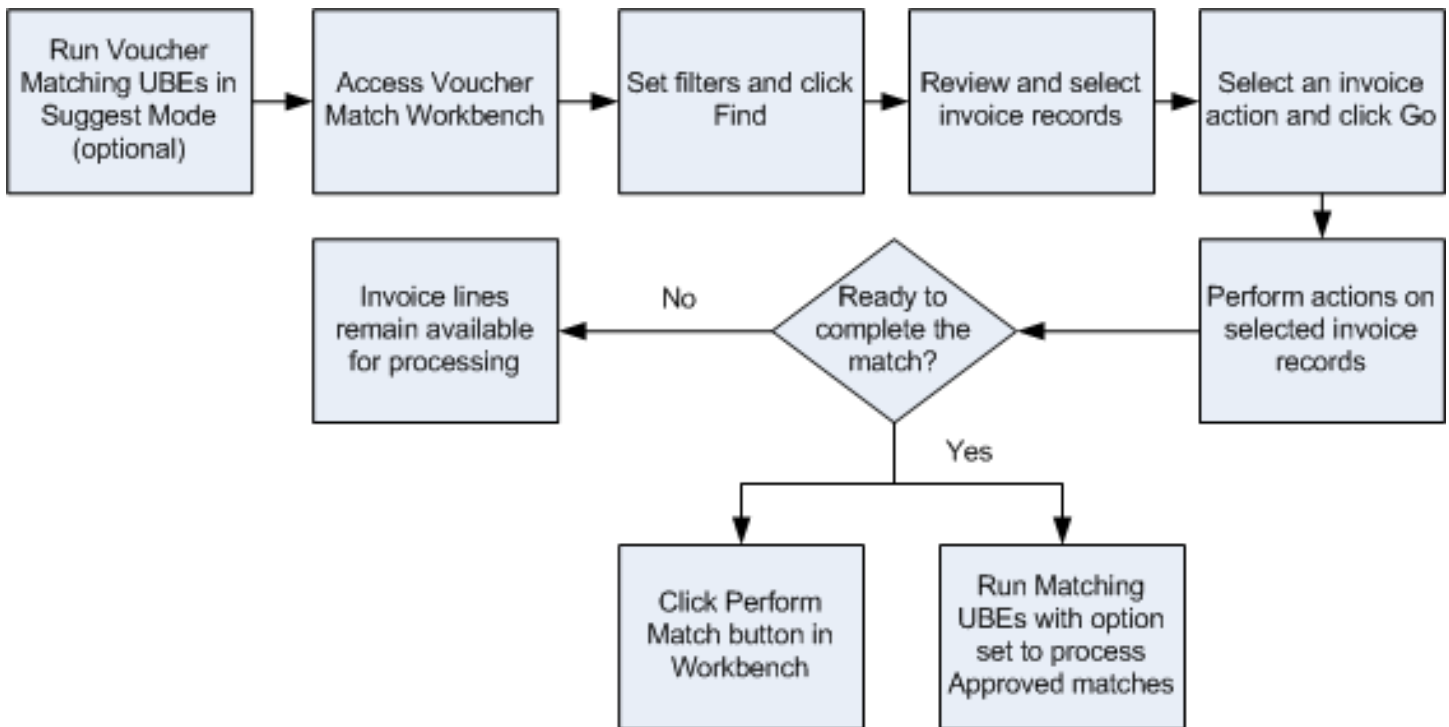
Run Voucher Matching UBEs in Suggest Mode (optional)

Access Voucher Match Workbench

Set filters and click Find

Review and select invoice records

Select an invoice action and click Go

Perform actions on selected invoice records

Ready to complete the match?

No

Invoice lines remain available for processing

Yes

Click Perform Match button in Workbench

Run Matching UBEs with option set to process Approved matches